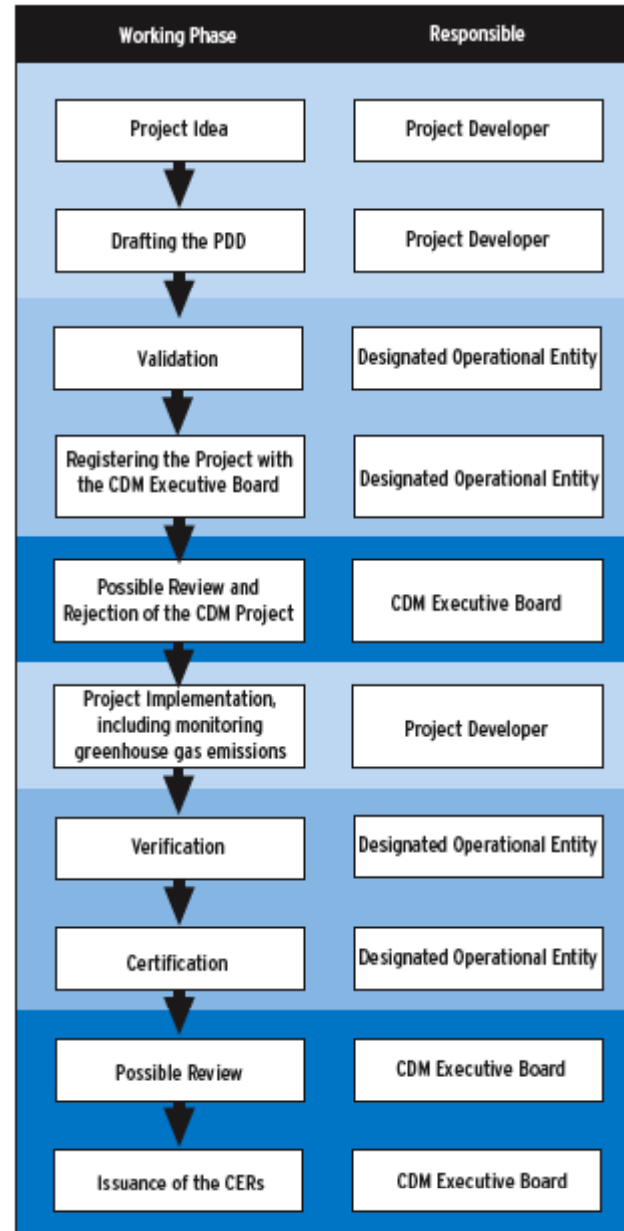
| Working Phase | Responsible |
|---|---|
| Project Idea | Project Developer |
| Drafting the PDD | Project Developer |
| Validation | Designated Operational Entity |
| Registering the Project with the CDM Executive Board | Designated Operational Entity |
| Possible Review and Rejection of the CDM Project | CDM Executive Board |
| Project Implementation, including monitoring greenhouse gas emissions | Project Developer |
| Verification | Designated Operational Entity |
| Certification | Designated Operational Entity |
| Possible Review | CDM Executive Board |
| Issuance of the CERs | CDM Executive Board |